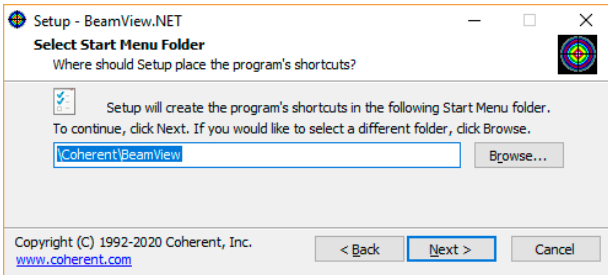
Setup - BeamView.NET
Select Start Menu Folder
Where should Setup place the program's shortcuts?

Setup will create the program's shortcuts in the following Start Menu folder.
To continue, click Next. If you would like to select a different folder, click Browse.

\Coherent\BeamView
Browse...

Copyright (C) 1992-2020 Coherent, Inc.
www.coherent.com
< Back
Next >
Cancel